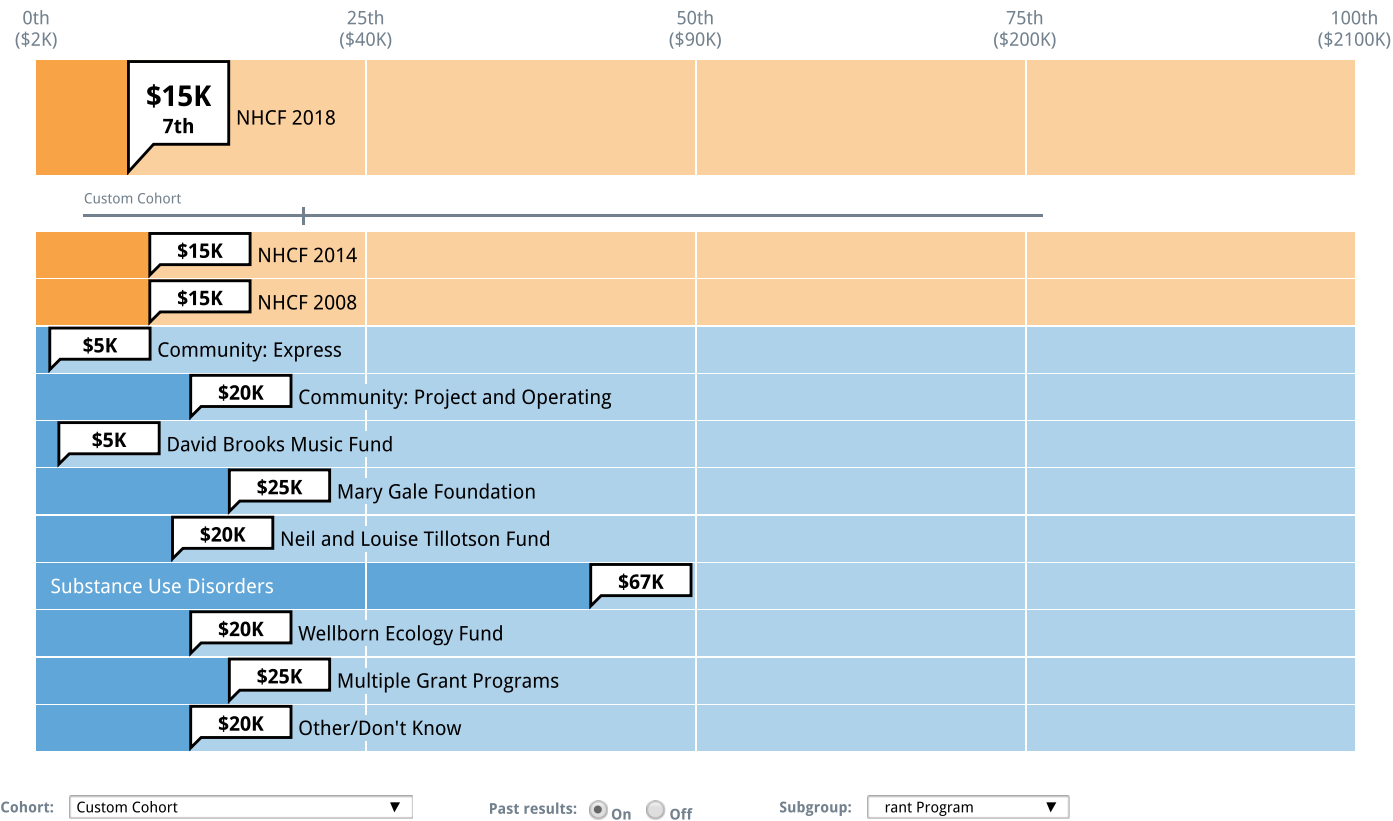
0th
($2K)

25th
($40K)

50th
($90K)

75th
($200K)

100th
($2100K)

$15K
7th
NHCF 2018

Custom Cohort

$15K NHCF 2014

$15K NHCF 2008

$5K Community: Express

$20K Community: Project and Operating

$5K David Brooks Music Fund

$25K Mary Gale Foundation

$20K Neil and Louise Tillotson Fund

Substance Use Disorders $67K

$20K Wellborn Ecology Fund

$25K Multiple Grant Programs

$20K Other/Don't Know

Cohort: Custom Cohort ▼

Past results: On Off

Subgroup: rant Program ▼